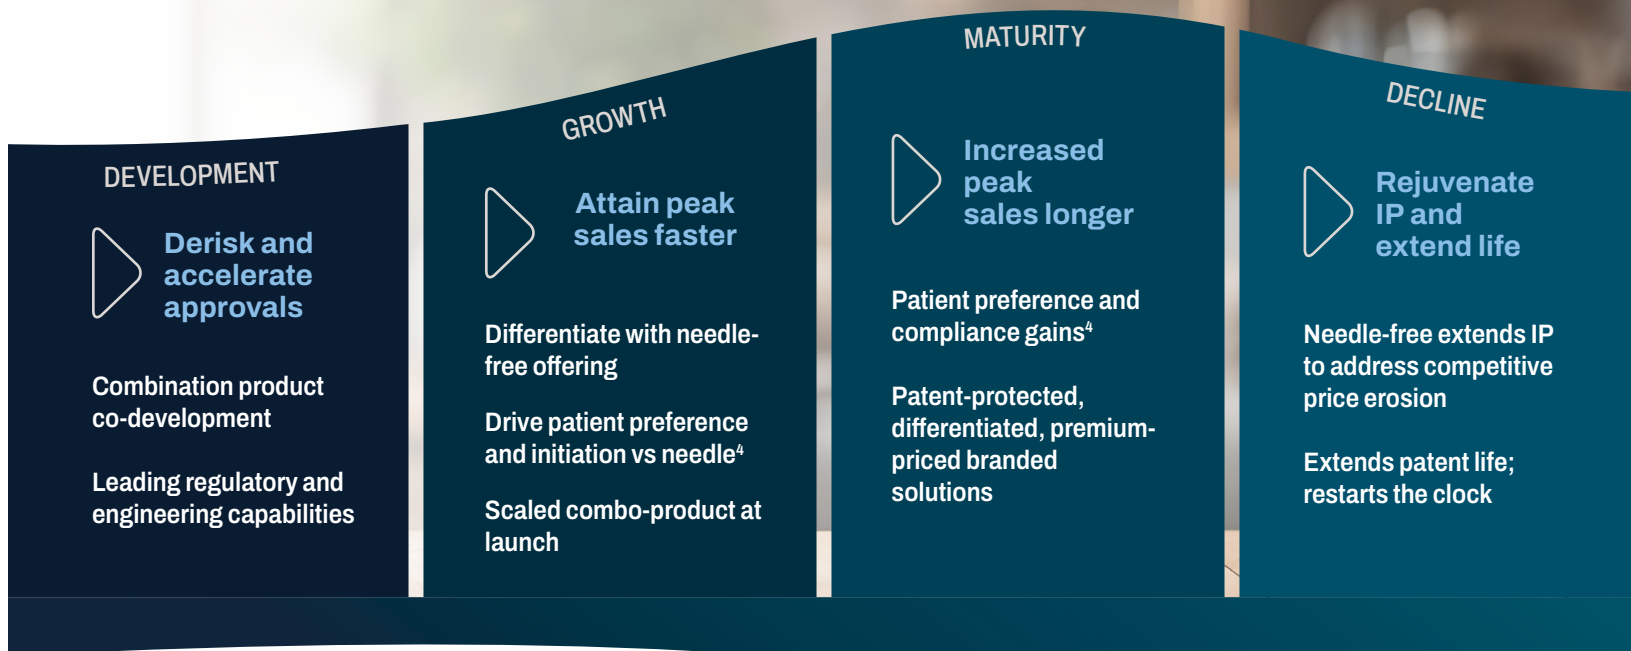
DEVELOPMENT

Derisk and accelerate approvals

Combination product co-development

Leading regulatory and engineering capabilities

GROWTH

Attain peak sales faster

Differentiate with needle-free offering

Drive patient preference and initiation vs needle$^4$

Scaled combo-product at launch

MATURITY

Increased peak sales longer

Patient preference and compliance gains$^4$

Patent-protected, differentiated, premium-priced branded solutions

DECLINE

Rejuvenate IP and extend life

Needle-free extends IP to address competitive price erosion

Extends patent life; restarts the clock